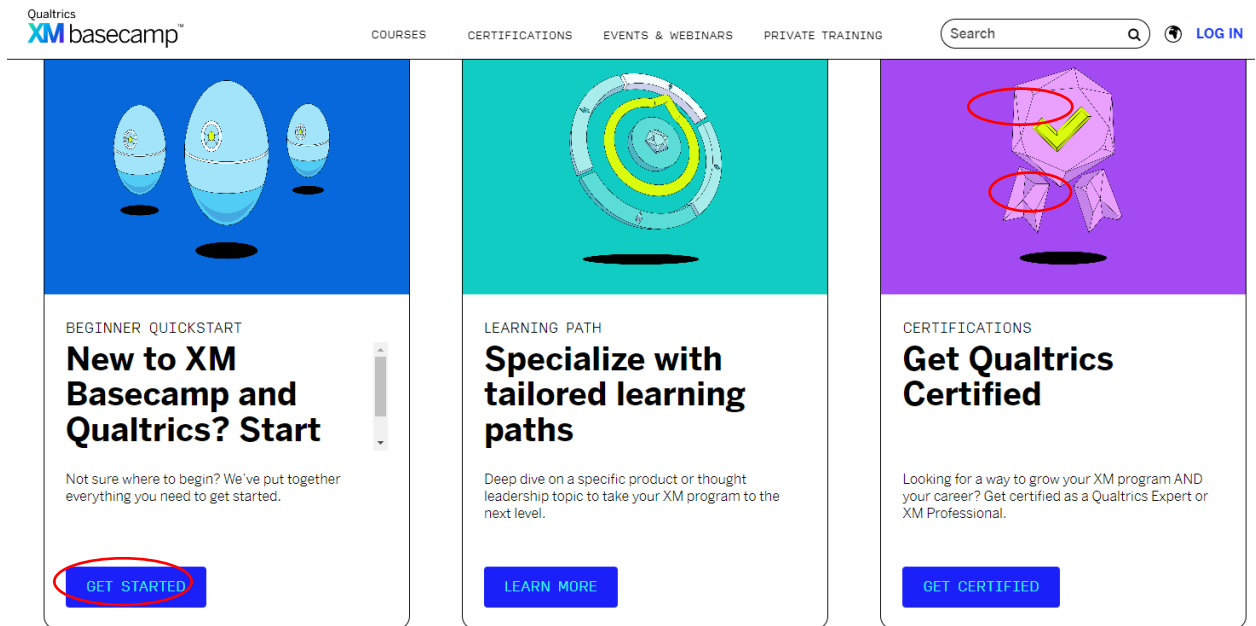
Qualtrics XM basecamp™

COURSES CERTIFICATIONS EVENTS & WEBINARS PRIVATE TRAINING

Search

LOG IN

BEGINNER QUICKSTART

New to XM Basecamp and Qualtrics? Start

Not sure where to begin? We've put together everything you need to get started.

GET STARTED

LEARNING PATH

Specialize with tailored learning paths

Deep dive on a specific product or thought leadership topic to take your XM program to the next level.

LEARN MORE

CERTIFICATIONS

Get Qualtrics Certified

Looking for a way to grow your XM program AND your career? Get certified as a Qualtrics Expert or XM Professional.

GET CERTIFIED